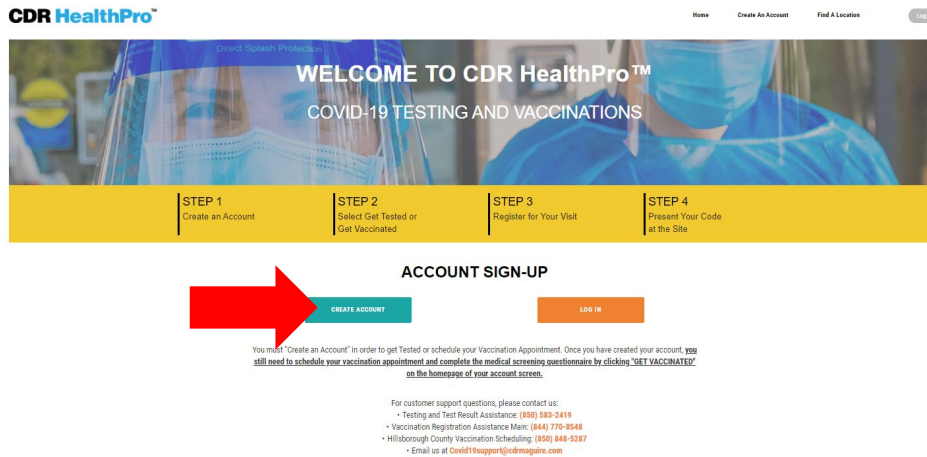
CDR HealthPro™

Home Create An Account Find A Location Log

Direct Splash Protection

WELCOME TO CDR HealthPro™

COVID-19 TESTING AND VACCINATIONS

STEP 1
Create an Account

STEP 2
Select Get Tested or Get Vaccinated

STEP 3
Register for Your Visit

STEP 4
Present Your Code at the Site

ACCOUNT SIGN-UP

CREATE ACCOUNT

LOG IN

You must "Create an Account" in order to get Tested or schedule your Vaccination Appointment. Once you have created your account, you still need to schedule your vaccination appointment and complete the medical screening questionnaire by clicking "GET VACCINATED" on the homepage of your account screen.

For customer support questions, please contact us:
• Testing and Test Result Assistance: (850) 583-2419
• Vaccination Registration Assistance Main: (844) 770-8548
• Hillsborough County Vaccination Scheduling: (850) 848-5287
• Email us at Covid19support@cdrmaguire.com